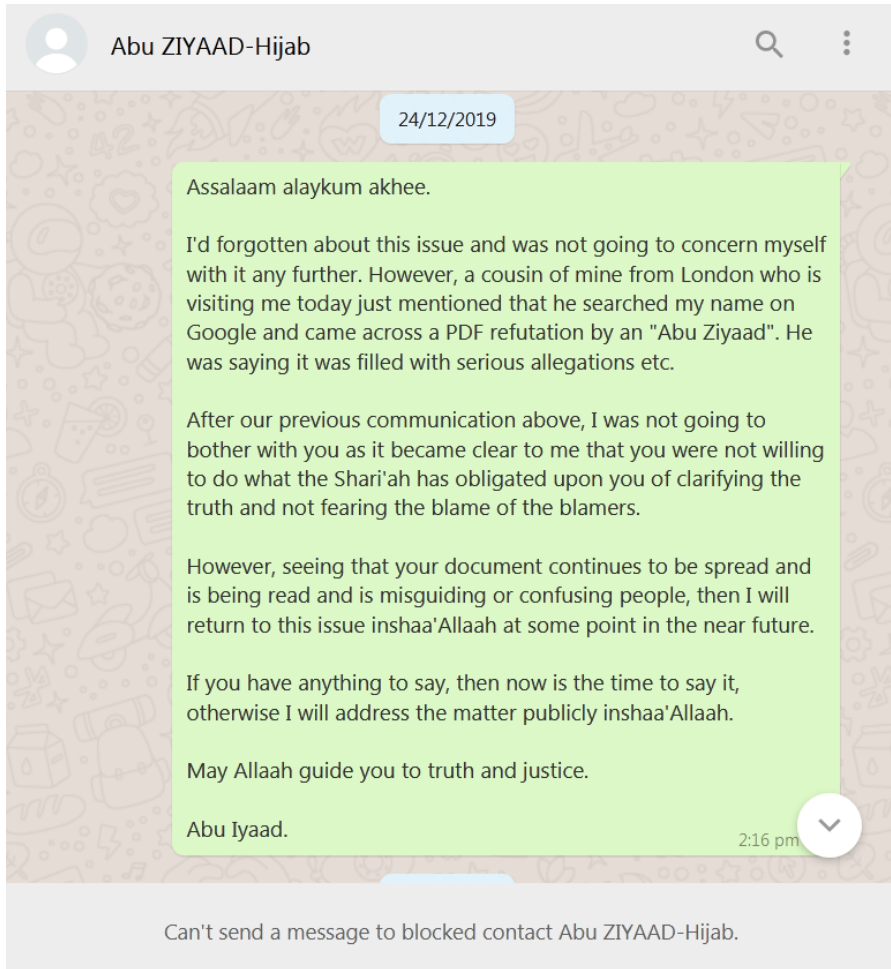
Abu ZIYAAD-Hijab

24/12/2019

Assalaam alaykum akhee.

I'd forgotten about this issue and was not going to concern myself with it any further. However, a cousin of mine from London who is visiting me today just mentioned that he searched my name on Google and came across a PDF refutation by an "Abu Ziyaad". He was saying it was filled with serious allegations etc.

After our previous communication above, I was not going to bother with you as it became clear to me that you were not willing to do what the Shari'ah has obligated upon you of clarifying the truth and not fearing the blame of the blamers.

However, seeing that your document continues to be spread and is being read and is misguiding or confusing people, then I will return to this issue inshaa'Allaah at some point in the near future.

If you have anything to say, then now is the time to say it, otherwise I will address the matter publicly inshaa'Allaah.

May Allaah guide you to truth and justice.

Abu Iyaad.

2:16 pm

Can't send a message to blocked contact Abu ZIYAAD-Hijab.